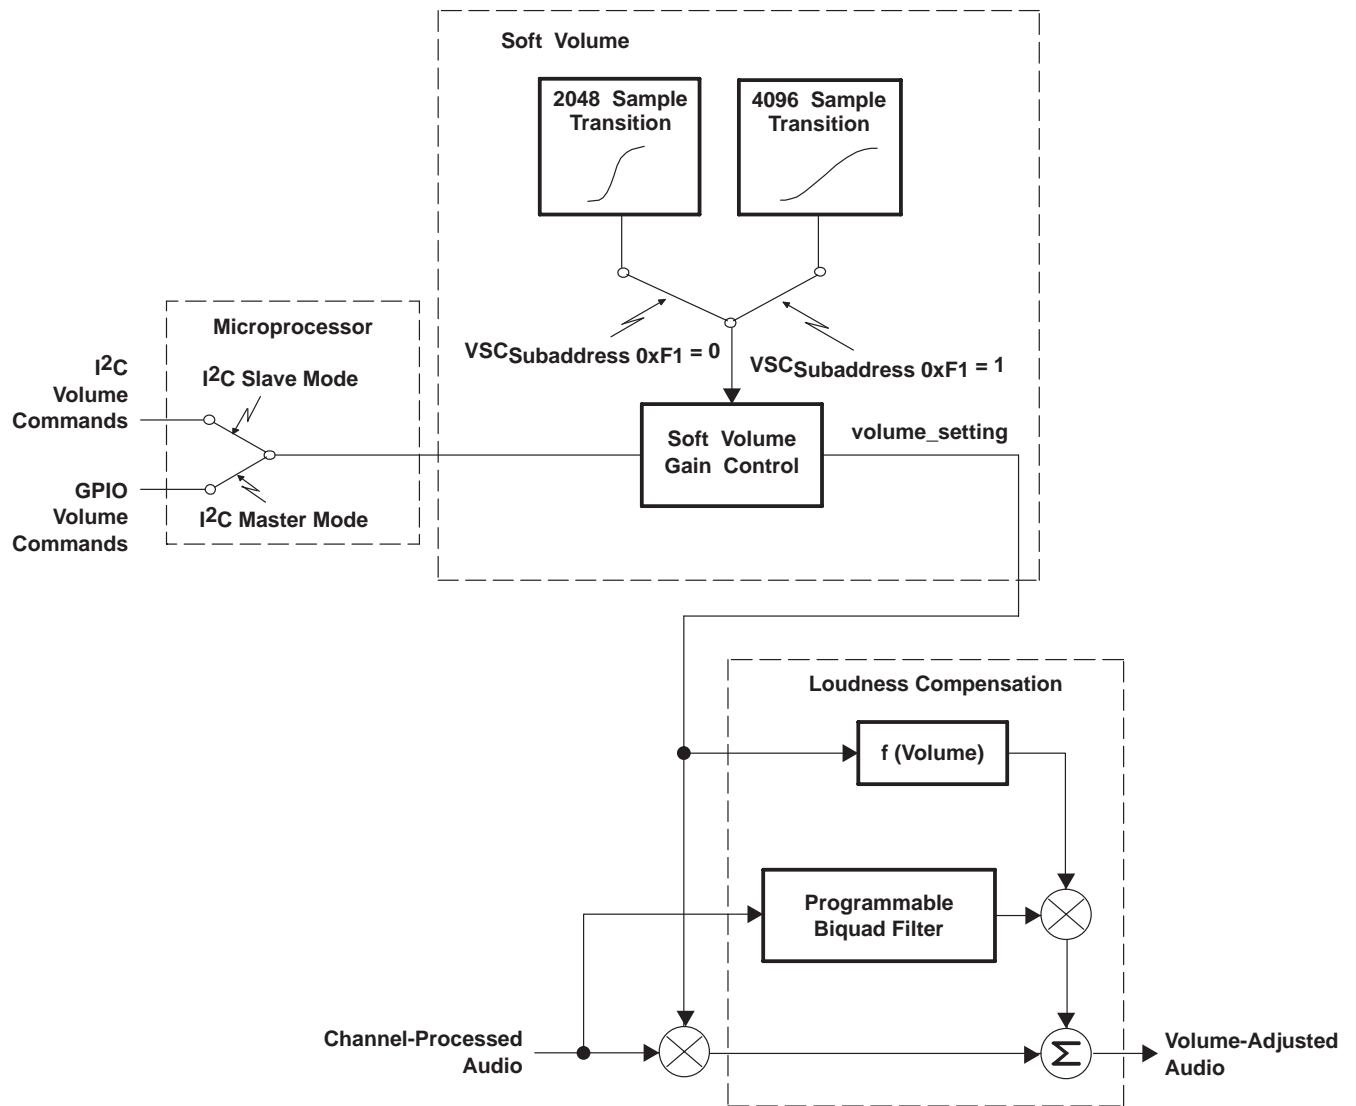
Soft Volume

2048 Sample Transition

4096 Sample Transition

Microprocessor

$I^2C$ Volume Commands

$I^2C$ Slave Mode

GPIO Volume Commands

$I^2C$ Master Mode

$VSC_{Subaddress\ 0xF1} = 0$

$VSC_{Subaddress\ 0xF1} = 1$

Soft Volume Gain Control

volume_setting

Loudness Compensation

f (Volume)

Programmable Biquad Filter

Channel-Processed Audio

$\Sigma$

Volume-Adjusted Audio